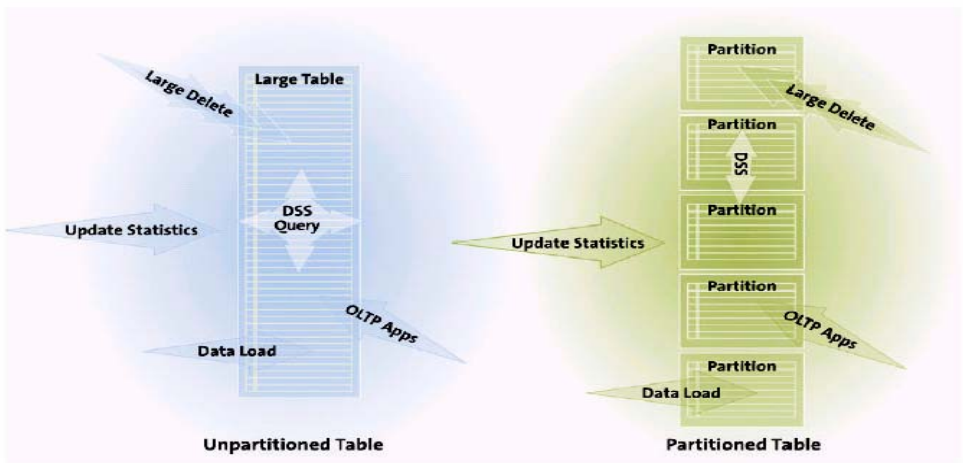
Large Table

Large Delete

Update Statistics

DSS Query

OLTP Apps

Data Load

Unpartitioned Table

Partition

Large Delete

Partition

DSS

Partition

Update Statistics

Partition

OLTP Apps

Partition

Data Load

Partitioned Table